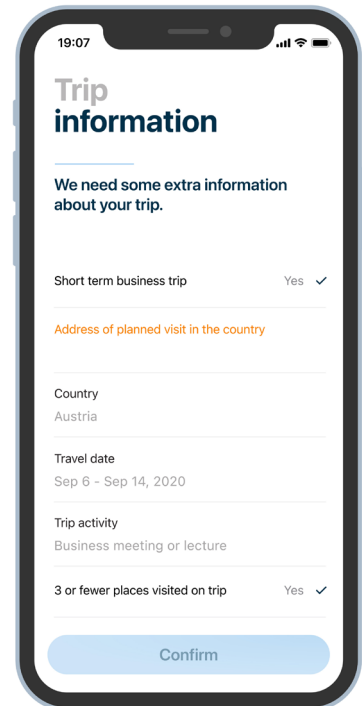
19:07

Trip information

We need some extra information about your trip.

Short term business trip Yes ✓

Address of planned visit in the country

Country
Austria

Travel date
Sep 6 - Sep 14, 2020

Trip activity
Business meeting or lecture

3 or fewer places visited on trip Yes ✓

Confirm